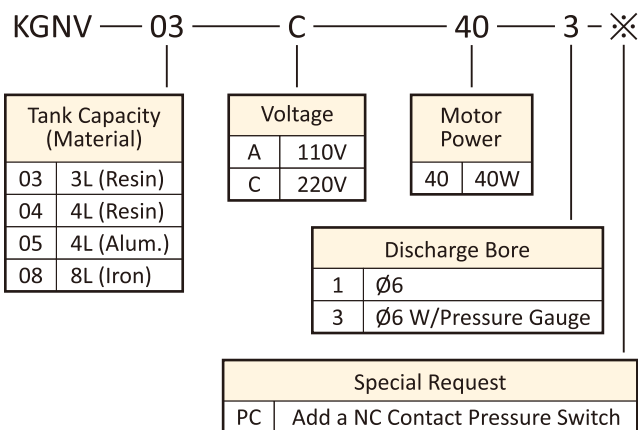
KGNV — 03 — C — 40 — 3 - ※

| Tank Capacity (Material) | |
|---|---|
| 03 | 3L (Resin) |
| 04 | 4L (Resin) |
| 05 | 4L (Alum.) |
| 08 | 8L (Iron) |

| Voltage | |
|---|---|
| A | 110V |
| C | 220V |

| Motor Power | |
|---|---|
| 40 | 40W |

| Discharge Bore | |
|---|---|
| 1 | Ø6 |
| 3 | Ø6 W/Pressure Gauge |

| Special Request | |
|---|---|
| PC | Add a NC Contact Pressure Switch |